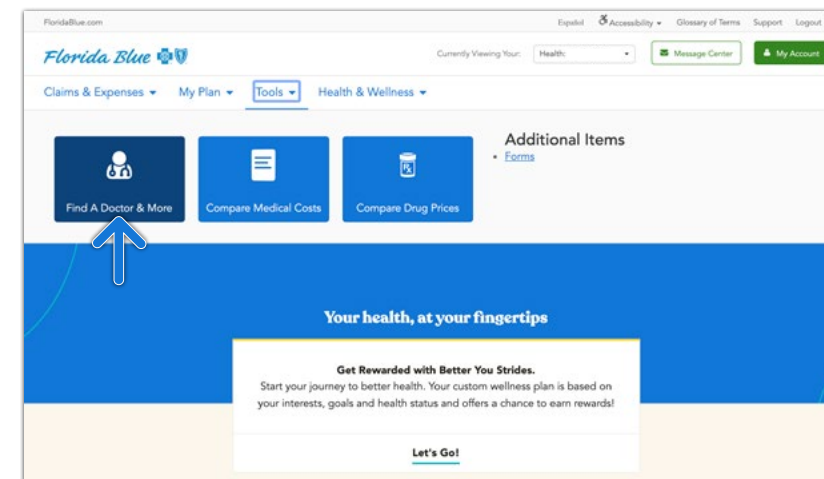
FloridaBlue.com

Español Accessibility Glossary of Terms Support Logout

Florida Blue

Currently Viewing Your: Health:

Message Center

My Account

Claims & Expenses My Plan Tools Health & Wellness

Find A Doctor & More

Compare Medical Costs

Compare Drug Prices

Additional Items

- Forms

Your health, at your fingertips

Get Rewarded with Better You Strides.

Start your journey to better health. Your custom wellness plan is based on your interests, goals and health status and offers a chance to earn rewards!

Let's Go!